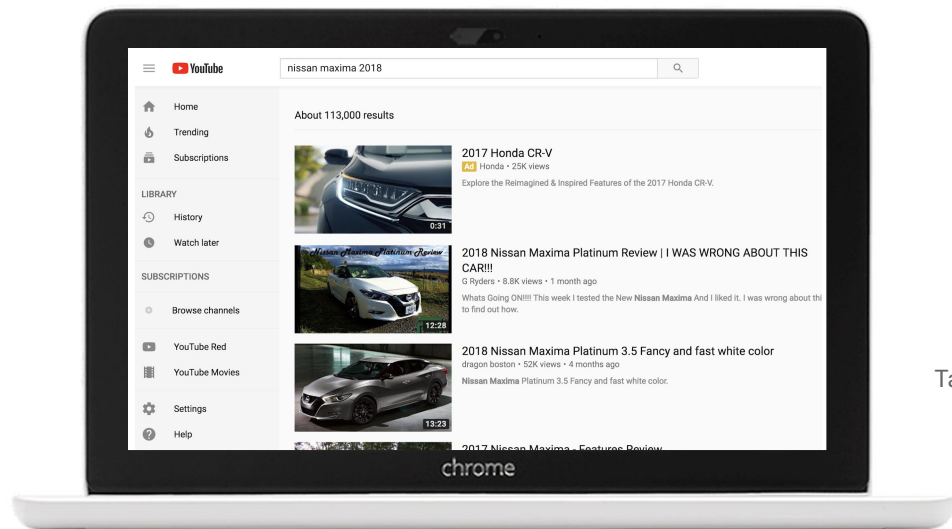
YouTube

nissan maxima 2018

Home
Trending
Subscriptions

LIBRARY
History
Watch later

SUBSCRIPTIONS
Browse channels

YouTube Red
YouTube Movies

Settings
Help

About 113,000 results

0:31
2017 Honda CR-V
Ad Honda • 25K views
Explore the Reimagined & Inspired Features of the 2017 Honda CR-V.

Nissan Maxima Platinum Review
12:28
2018 Nissan Maxima Platinum Review | I WAS WRONG ABOUT THIS CAR!!!
G Ryders • 8.8K views • 1 month ago
Whats Going ON!!!! This week I tested the New Nissan Maxima And I liked it. I was wrong about thi to find out how.

13:23
2018 Nissan Maxima Platinum 3.5 Fancy and fast white color
dragon boston • 52K views • 4 months ago
Nissan Maxima Platinum 3.5 Fancy and fast white color.

2017 Nissan Maxima - Features Review

Ta

chrome